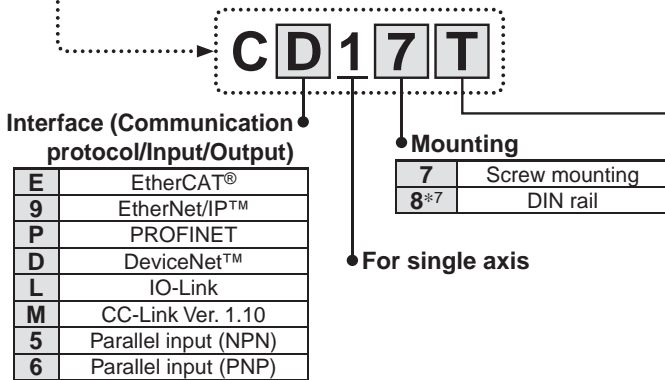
C D 1 7 T

Interface (Communication protocol/Input/Output)

| | |
|---|---|
| E | EtherCAT® |
| 9 | EtherNet/IP™ |
| P | PROFINET |
| D | DeviceNet™ |
| L | IO-Link |
| M | CC-Link Ver. 1.10 |
| 5 | Parallel input (NPN) |
| 6 | Parallel input (PNP) |

Mounting

| | |
|---|---|
| 7 | Screw mounting |
| 8*7 | DIN rail |

For single axis